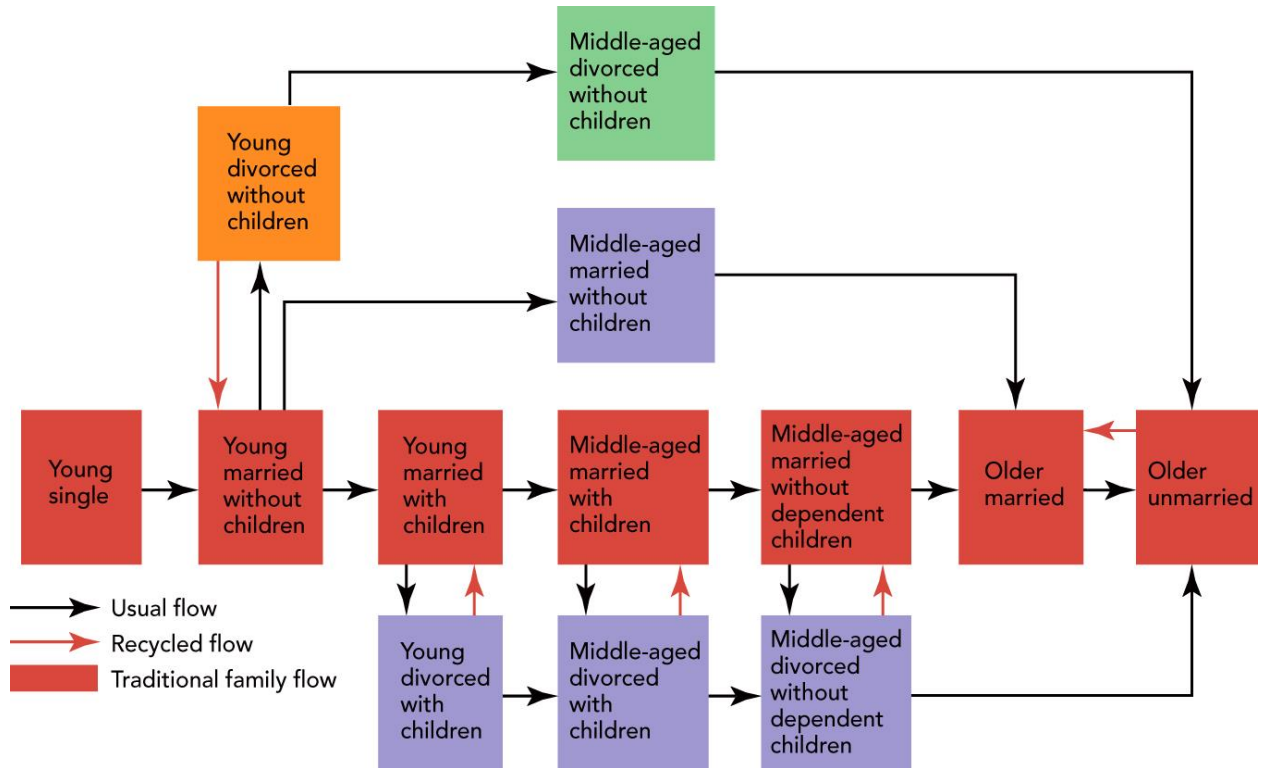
Middle-aged divorced without children

Young divorced without children

Middle-aged married without children

Young single

Young married without children

Young married with children

Middle-aged married with children

Middle-aged married without dependent children

Older married

Older unmarried

Young divorced with children

Middle-aged divorced with children

Middle-aged divorced without dependent children

Usual flow
Recycled flow
Traditional family flow